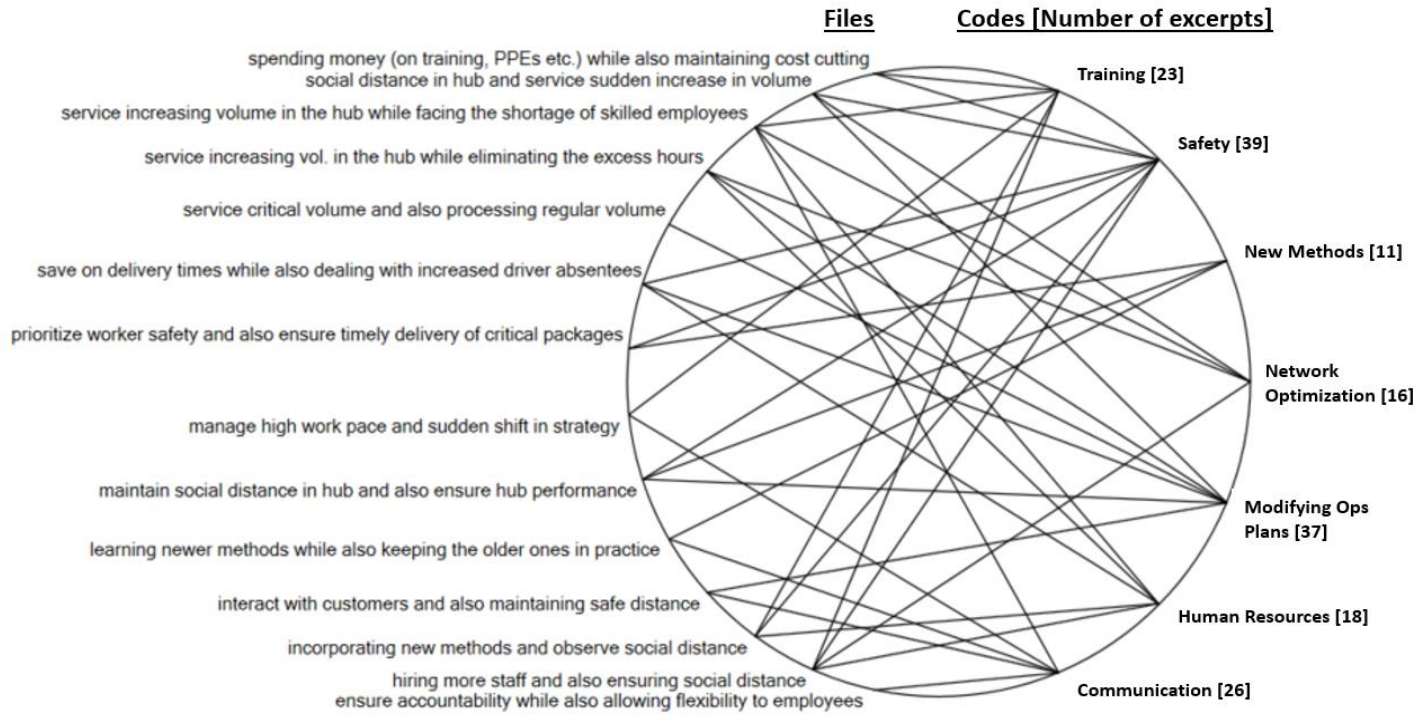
Files

Codes [Number of excerpts]

spending money (on training, PPEs etc.) while also maintaining cost cutting
social distance in hub and service sudden increase in volume
service increasing volume in the hub while facing the shortage of skilled employees
service increasing vol. in the hub while eliminating the excess hours
service critical volume and also processing regular volume
save on delivery times while also dealing with increased driver absentees
prioritize worker safety and also ensure timely delivery of critical packages
manage high work pace and sudden shift in strategy
maintain social distance in hub and also ensure hub performance
learning newer methods while also keeping the older ones in practice
interact with customers and also maintaining safe distance
incorporating new methods and observe social distance
hiring more staff and also ensuring social distance
ensure accountability while also allowing flexibility to employees

Training [23]
Safety [39]
New Methods [11]
Network Optimization [16]
Modifying Ops Plans [37]
Human Resources [18]
Communication [26]